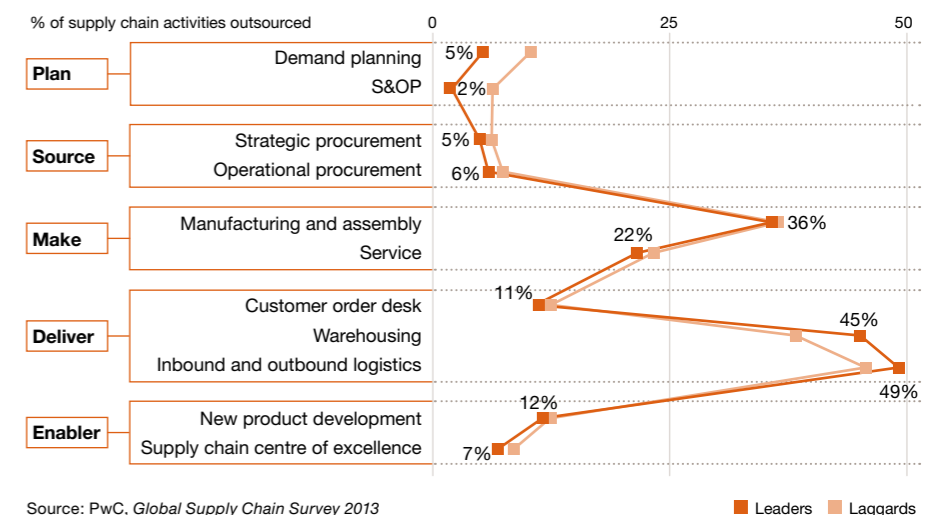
% of supply chain activities outsourced

0 25 50

Plan
Demand planning 5%
S&OP 2%

Source
Strategic procurement 5%
Operational procurement 6%

Make
Manufacturing and assembly 36%
Service 22%

Deliver
Customer order desk 11%
Warehousing 45%
Inbound and outbound logistics 49%

Enabler
New product development 12%
Supply chain centre of excellence 7%

Source: PwC, *Global Supply Chain Survey 2013*

Leaders Laggards